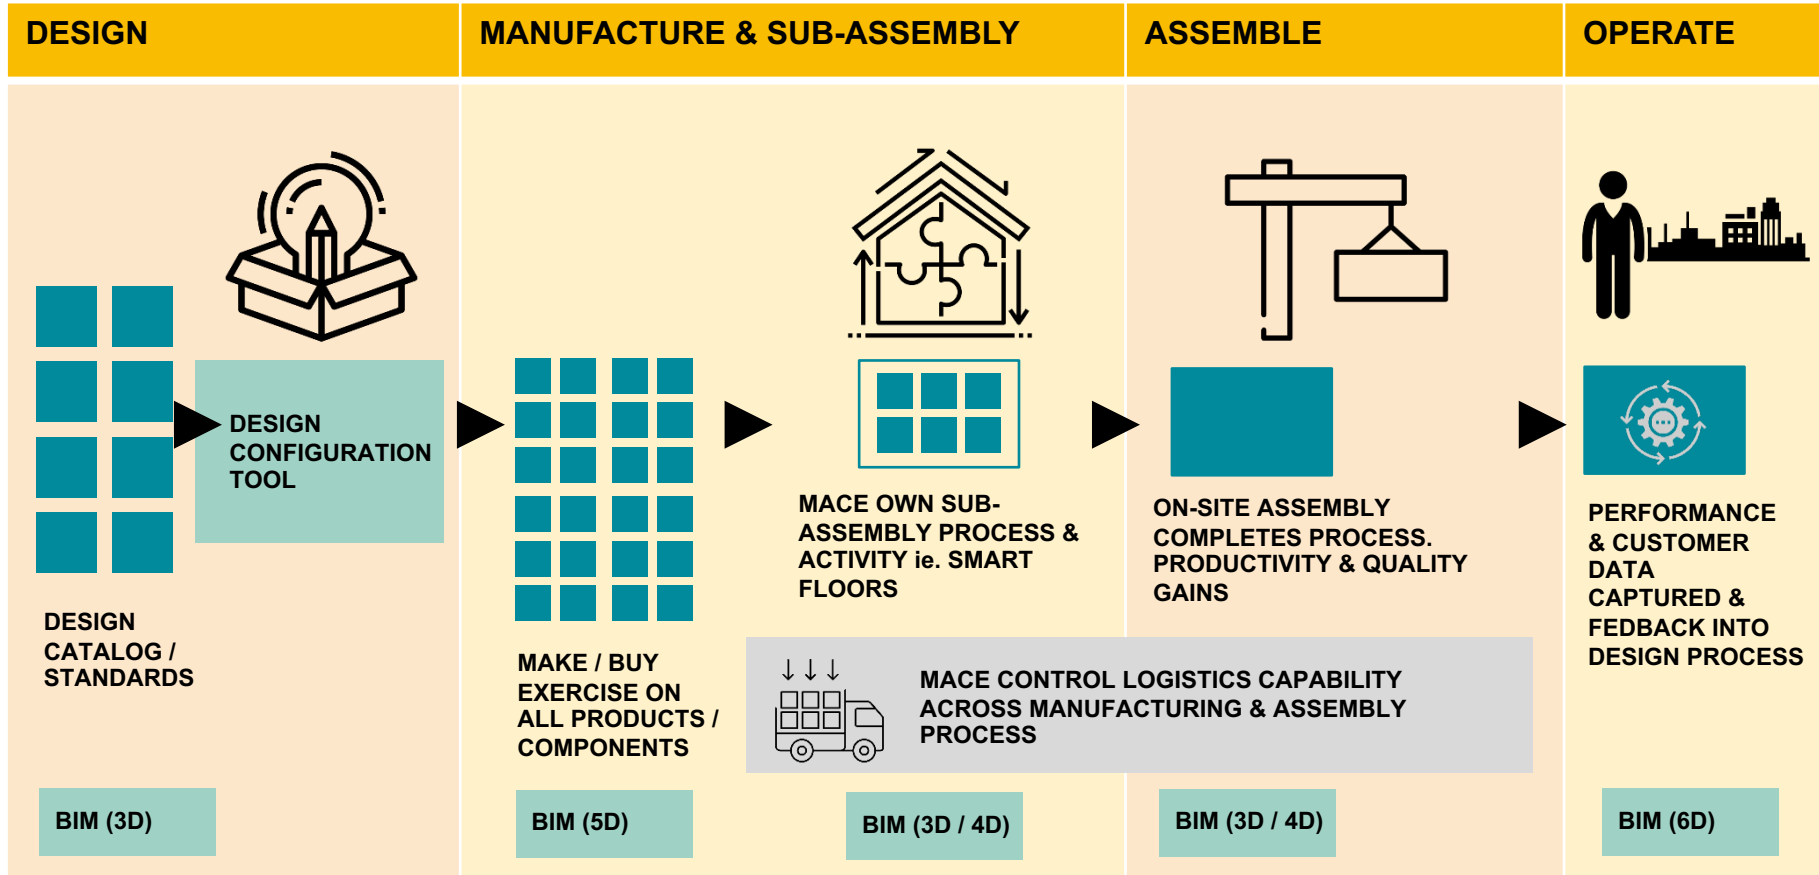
DESIGN

MANUFACTURE & SUB-ASSEMBLY

ASSEMBLE

OPERATE

DESIGN CONFIGURATION TOOL

DESIGN CATALOG / STANDARDS

MAKE / BUY EXERCISE ON ALL PRODUCTS / COMPONENTS

MACE OWN SUB-ASSEMBLY PROCESS & ACTIVITY ie. SMART FLOORS

ON-SITE ASSEMBLY COMPLETES PROCESS. PRODUCTIVITY & QUALITY GAINS

PERFORMANCE & CUSTOMER DATA CAPTURED & FEDBACK INTO DESIGN PROCESS

MACE CONTROL LOGISTICS CAPABILITY ACROSS MANUFACTURING & ASSEMBLY PROCESS

BIM (3D)

BIM (5D)

BIM (3D / 4D)

BIM (3D / 4D)

BIM (6D)